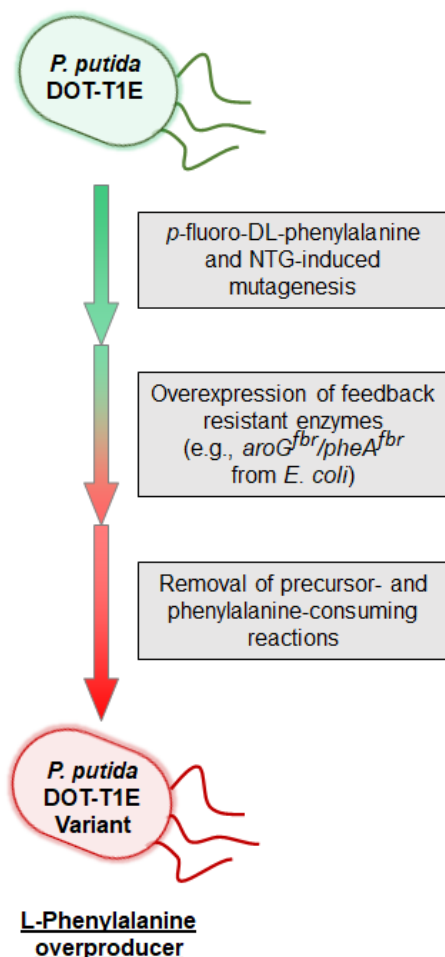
P. putida
DOT-T1E

p-fluoro-DL-phenylalanine and NTG-induced mutagenesis

Overexpression of feedback resistant enzymes (e.g., $aroG^{fbr}$/$pheA^{fbr}$ from E. coli)

Removal of precursor- and phenylalanine-consuming reactions

P. putida
DOT-T1E
Variant

L-Phenylalanine overproducer